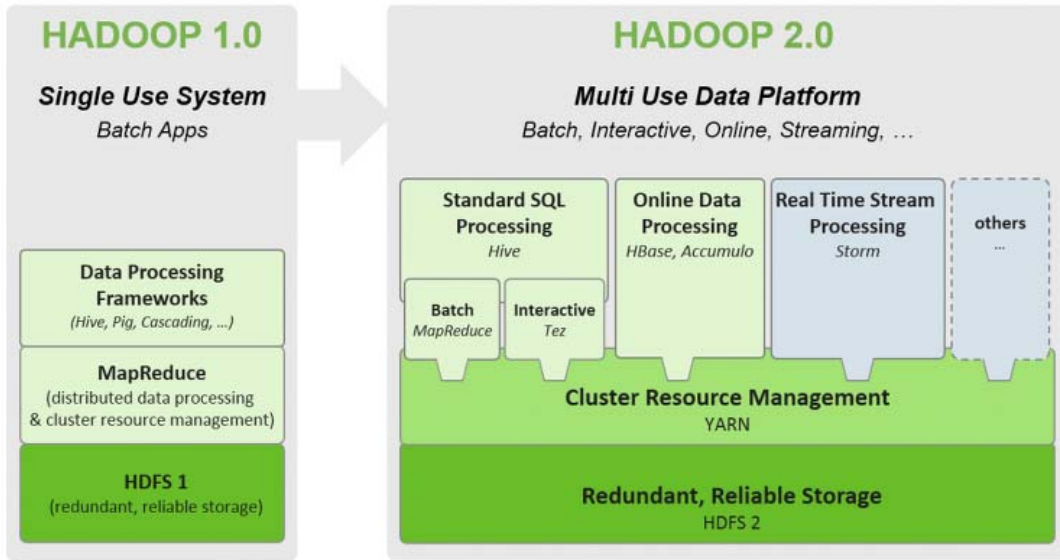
HADOOP 1.0

Single Use System
Batch Apps

Data Processing Frameworks
(Hive, Pig, Cascading, …)

MapReduce
(distributed data processing & cluster resource management)

HDFS 1
(redundant, reliable storage)

HADOOP 2.0

Multi Use Data Platform
Batch, Interactive, Online, Streaming, …

Standard SQL Processing
Hive

Batch
MapReduce

Interactive
Tez

Online Data Processing
HBase, Accumulo

Real Time Stream Processing
Storm

others
…

Cluster Resource Management
YARN

Redundant, Reliable Storage
HDFS 2